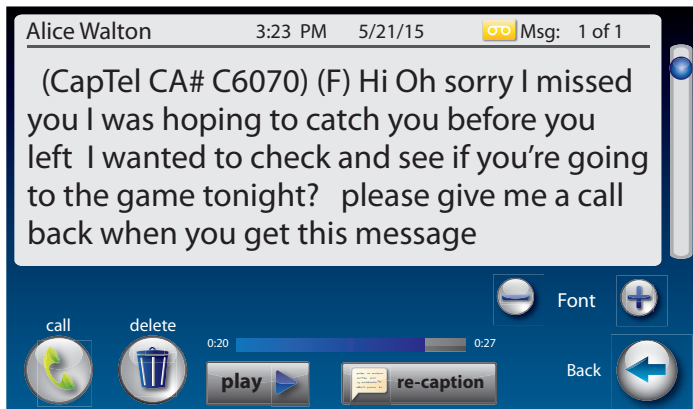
Alice Walton 3:23 PM 5/21/15 Msg: 1 of 1

(CapTel CA# C6070) (F) Hi Oh sorry I missed you I was hoping to catch you before you left I wanted to check and see if you're going to the game tonight? please give me a call back when you get this message

Font

call delete 0:20 0:27

play re-caption Back